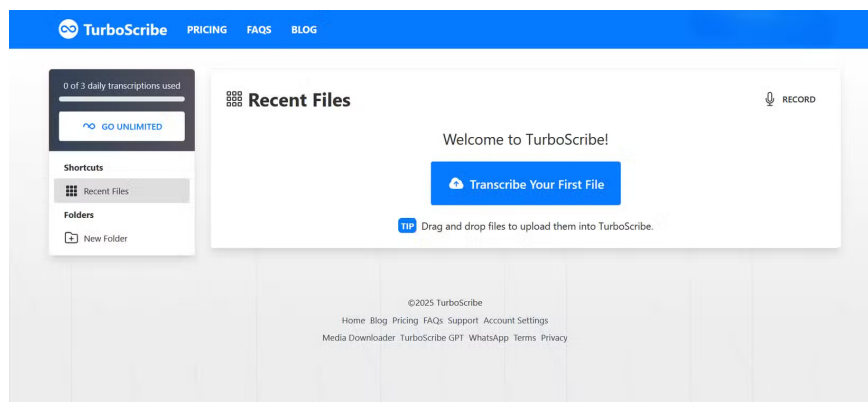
TurboScribe PRICING FAQS BLOG

0 of 3 daily transcriptions used

GO UNLIMITED

Shortcuts

Recent Files

Folders

New Folder

Recent Files

RECORD

Welcome to TurboScribe!

Transcribe Your First File

TIP Drag and drop files to upload them into TurboScribe.

©2025 TurboScribe

Home Blog Pricing FAQs Support Account Settings

Media Downloader TurboScribe GPT WhatsApp Terms Privacy